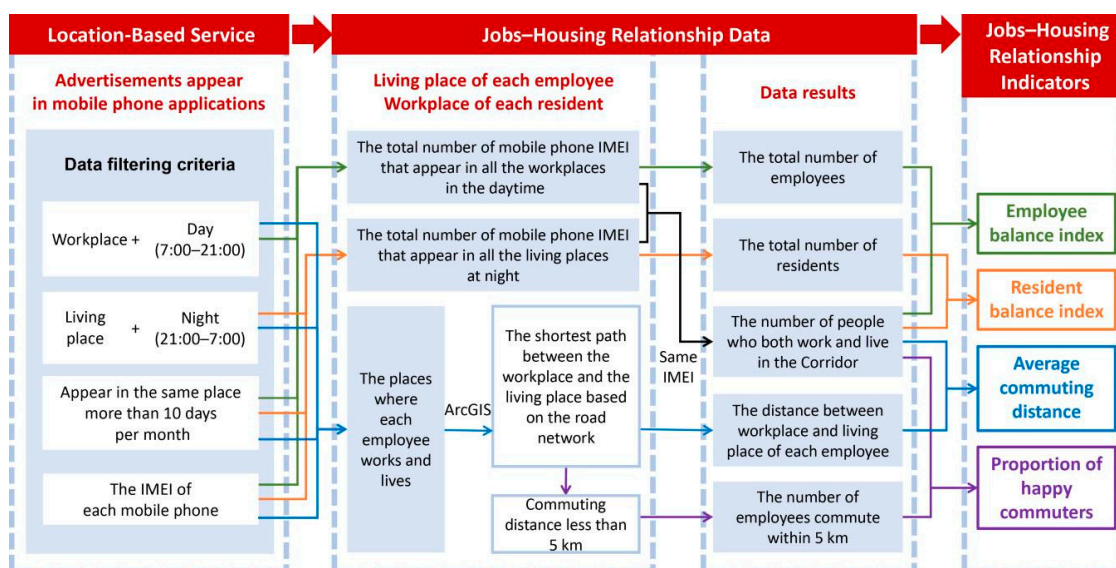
Location-Based Service

Jobs–Housing Relationship Data

Jobs–Housing Relationship Indicators

Advertisements appear in mobile phone applications

Data filtering criteria

Workplace + Day (7:00–21:00)

Living place + Night (21:00–7:00)

Appear in the same place more than 10 days per month

The IMEI of each mobile phone

Living place of each employee
Workplace of each resident

The total number of mobile phone IMEI that appear in all the workplaces in the daytime

The total number of mobile phone IMEI that appear in all the living places at night

The places where each employee works and lives

ArcGIS

The shortest path between the workplace and the living place based on the road network

Same IMEI

Commuting distance less than 5 km

Data results

The total number of employees

The total number of residents

The number of people who both work and live in the Corridor

The distance between workplace and living place of each employee

The number of employees commute within 5 km

Employee balance index

Resident balance index

Average commuting distance

Proportion of happy commuters